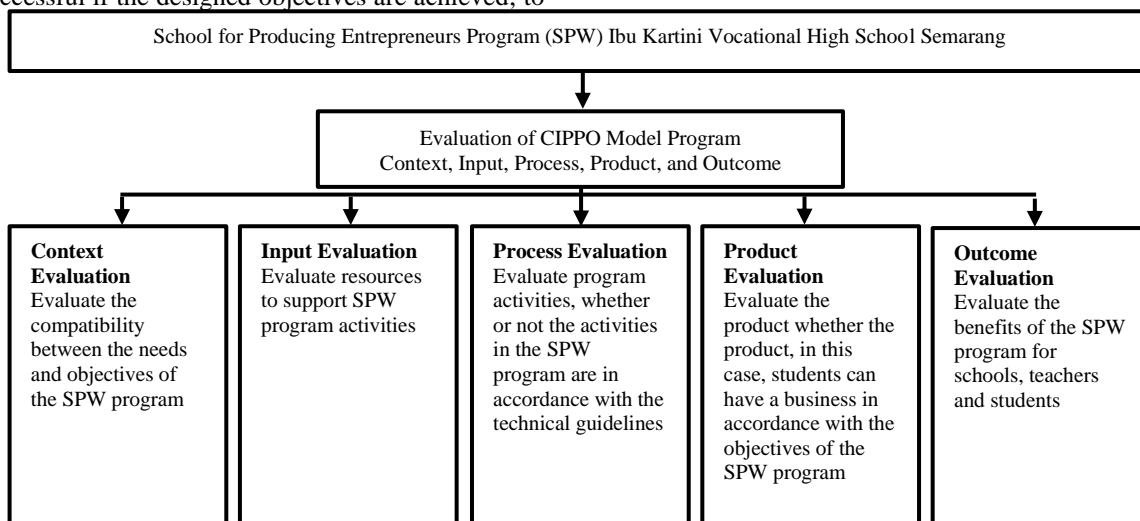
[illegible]ccessful if the designed objectives are achieved, to

School for Producing Entrepreneurs Program (SPW) Ibu Kartini Vocational High School Semarang

Evaluation of CIPPO Model Program
Context, Input, Process, Product, and Outcome

**Context Evaluation**
Evaluate the compatibility between the needs and objectives of the SPW program

**Input Evaluation**
Evaluate resources to support SPW program activities

**Process Evaluation**
Evaluate program activities, whether or not the activities in the SPW program are in accordance with the technical guidelines

**Product Evaluation**
Evaluate the product whether the product, in this case, students can have a business in accordance with the objectives of the SPW program

**Outcome Evaluation**
Evaluate the benefits of the SPW program for schools, teachers and students